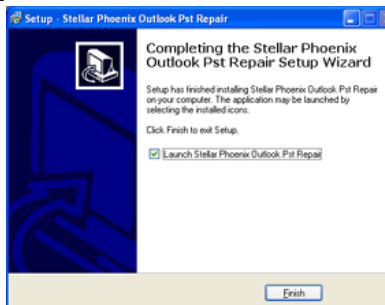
Setup - Stellar Phoenix Outlook Pst Repair

Completing the Stellar Phoenix Outlook Pst Repair Setup Wizard

Setup has finished installing Stellar Phoenix Outlook Pst Repair on your computer. The application may be launched by selecting the installed icons.

Click Finish to exit Setup.

Launch Stellar Phoenix Outlook Pst Repair

Finish